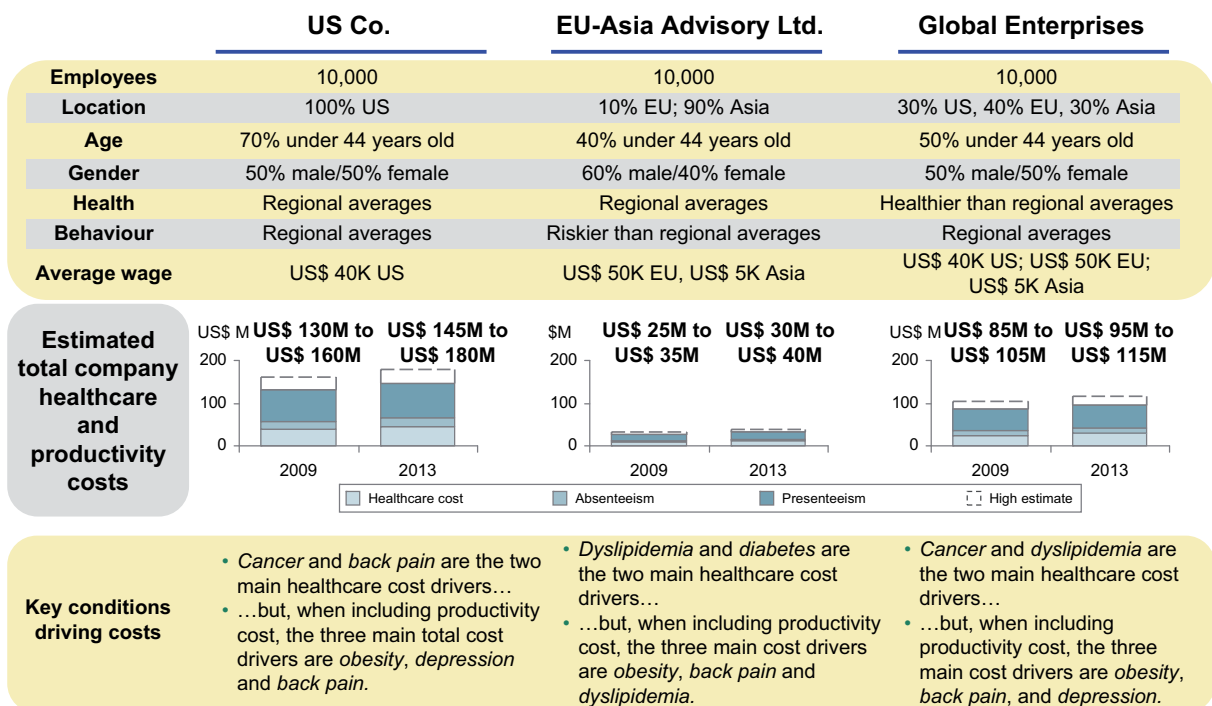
| | US Co. | EU-Asia Advisory Ltd. | Global Enterprises |
|---|---|---|---|
| Employees | 10,000 | 10,000 | 10,000 |
| Location | 100% US | 10% EU; 90% Asia | 30% US, 40% EU, 30% Asia |
| Age | 70% under 44 years old | 40% under 44 years old | 50% under 44 years old |
| Gender | 50% male/50% female | 60% male/40% female | 50% male/50% female |
| Health | Regional averages | Regional averages | Healthier than regional averages |
| Behaviour | Regional averages | Riskier than regional averages | Regional averages |
| Average wage | US$ 40K US | US$ 50K EU, US$ 5K Asia | US$ 40K US; US$ 50K EU; US$ 5K Asia |

Estimated total company healthcare and productivity costs

US$ M
US$ 130M to US$ 160M
US$ 145M to US$ 180M
200
100
0
2009
2013

$M
US$ 25M to US$ 35M
US$ 30M to US$ 40M
200
100
0
2009
2013

US$ M
US$ 85M to US$ 105M
US$ 95M to US$ 115M
200
100
0
2009
2013

Healthcare cost
Absenteeism
Presenteeism
High estimate

Key conditions driving costs

• *Cancer* and *back pain* are the two main healthcare cost drivers…
• …but, when including productivity cost, the three main total cost drivers are *obesity*, *depression* and *back pain.*

• *Dyslipidemia* and *diabetes* are the two main healthcare cost drivers…
• …but, when including productivity cost, the three main cost drivers are *obesity*, *back pain* and *dyslipidemia*.

• *Cancer* and *dyslipidemia* are the two main healthcare cost drivers…
• …but, when including productivity cost, the three main cost drivers are *obesity*, *back pain*, and *depression.*